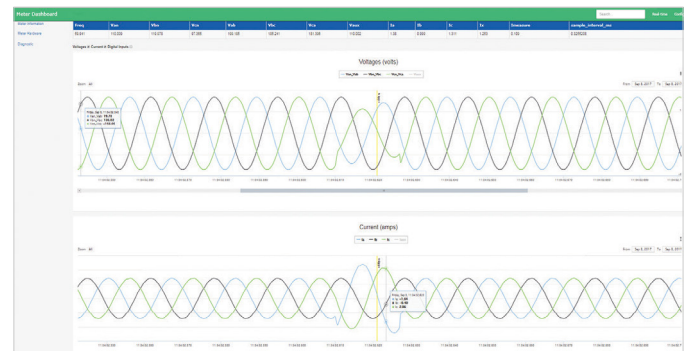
Meter Dashboard

Search Real-time

Meter Information
Meter Features
Diagnostic

| Freq | Van | Vbn | Vcn | Vab | Vbc | Vca | Vaux | Ia | Ib | Ic | Ix | timestamp | sample_interval_ms |
|---|---|---|---|---|---|---|---|---|---|---|---|---|---|
| 59.941 | 110.008 | 110.078 | 97.008 | 190.105 | 185.241 | 181.508 | 10.002 | 1.38 | 0.983 | 1.011 | 1.250 | 0.155 | 0.325026 |

Voltages & Current & Digital Inputs

Voltages (volts)

Van_Van Vbn_Vbn Vcn_Vcn

Zoom All

From Sep 8, 2017 To Sep 8, 2017

Current (amps)

Ia Ib Ic

Zoom All

From Sep 8, 2017 To Sep 8, 2017